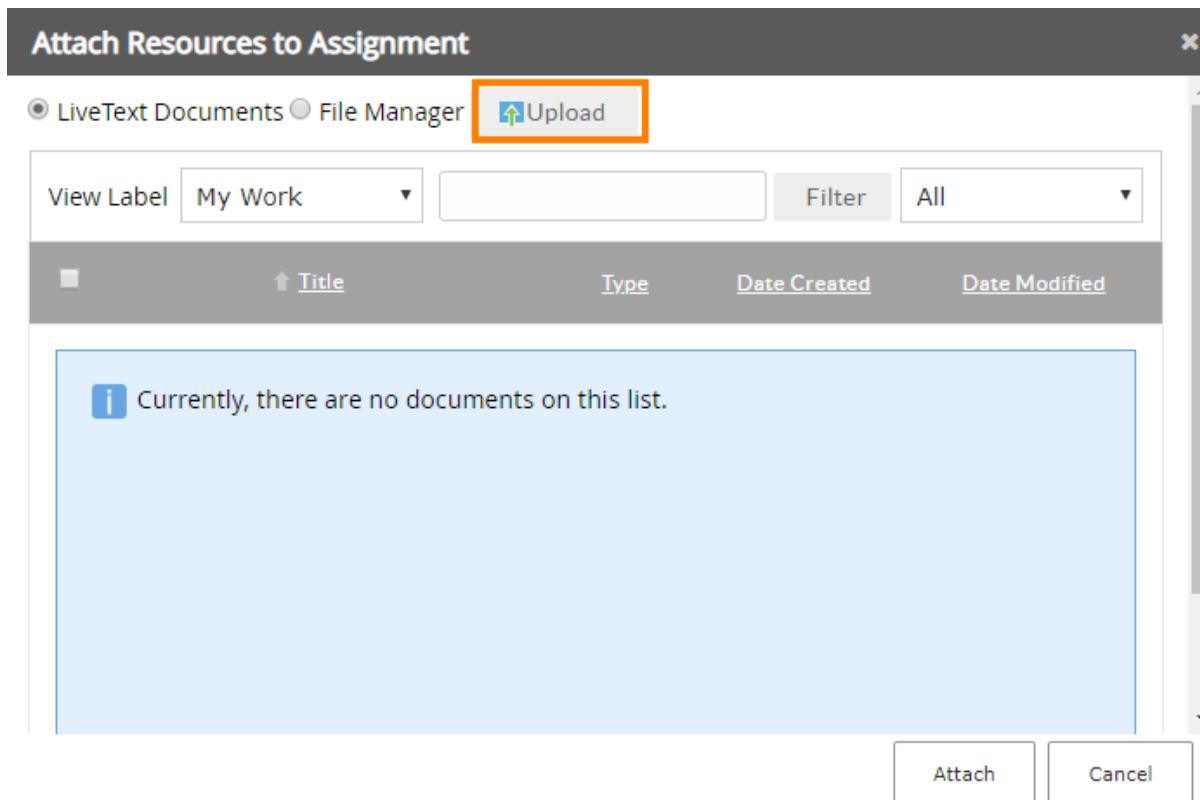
Attach Resources to Assignment

LiveText Documents File Manager Upload

View Label My Work Filter All

| Title | Type | Date Created | Date Modified |
|---|---|---|---|

Currently, there are no documents on this list.

Attach Cancel